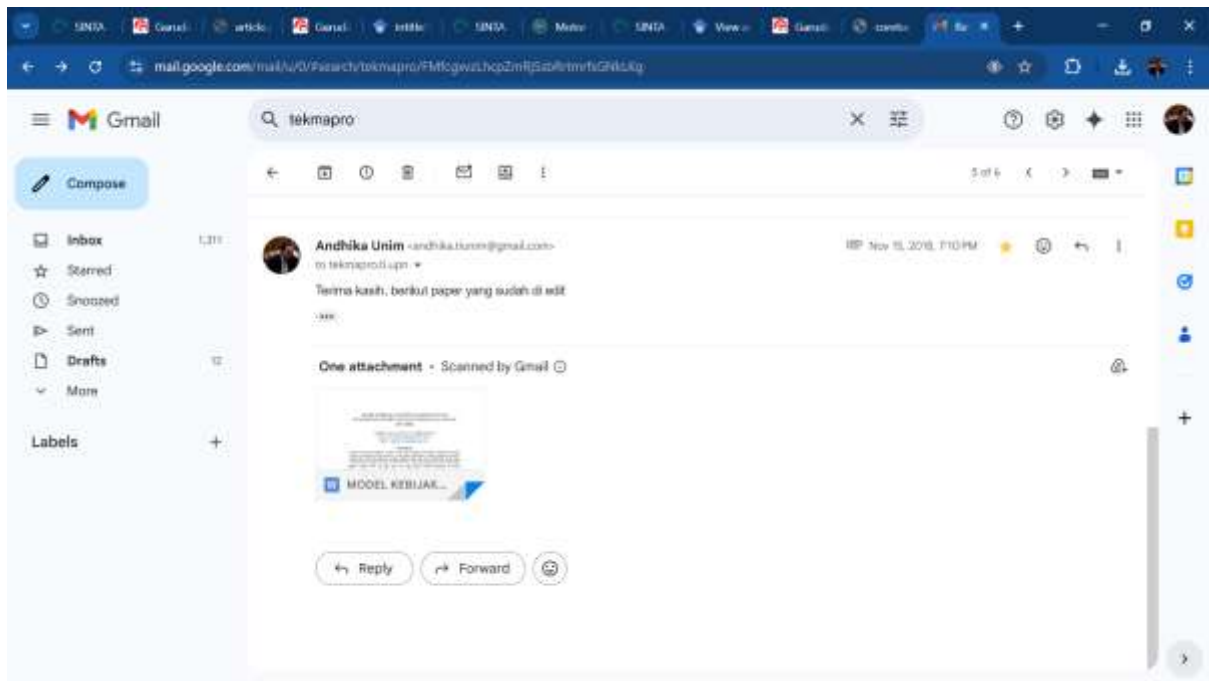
SINTA Garuda article Garuda Intitle SINTA Mister SINTA View Garuda conto Re

mail.google.com/mail/u/0/#search/tekmapro/FMfcgwzLhcpZmRjSzbRrtmrfsGNkLKg

Gmail

tekmapro

Compose

Inbox 1,311
Starred
Snoozed
Sent
Drafts 12
More

Labels

5 of 6

Andhika Unim <andhika.unim@gmail.com>
to tekmaprodi.upn

Nov 15, 2018, 7:10 PM

Terima kasih, berikut paper yang sudah di edit

One attachment • Scanned by Gmail

MODEL KEBIJAK...

Reply
Forward